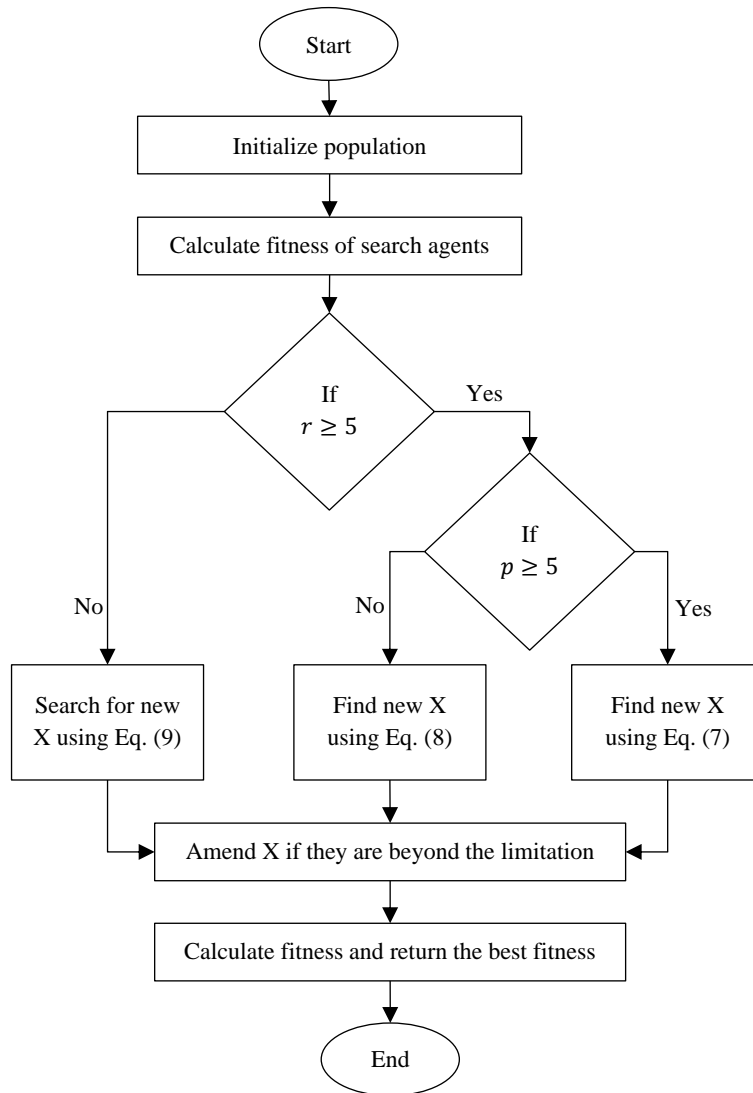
Start

Initialize population

Calculate fitness of search agents

If $r \geq 5$

Yes

No

If $p \geq 5$

No

Yes

Search for new X using Eq. (9)

Find new X using Eq. (8)

Find new X using Eq. (7)

Amend X if they are beyond the limitation

Calculate fitness and return the best fitness

End